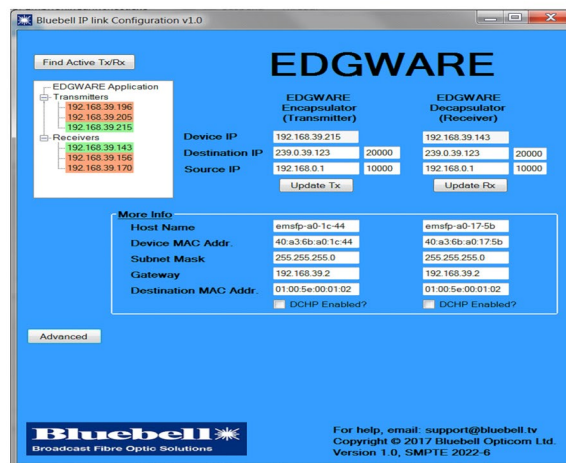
Bluebell IP link Configuration v1.0

Find Active Tx/Rx

EDGWARE

EDGWARE Application
Transmitters
192.168.39.196
192.168.39.205
192.168.39.215
Receivers
192.168.39.143
192.168.39.156
192.168.39.170

EDGWARE Encapsulator (Transmitter)

EDGWARE Decapsulator (Receiver)

| | Transmitter | | Receiver | |
|---|---|---|---|---|
| Device IP | 192.168.39.215 | | 192.168.39.143 | |
| Destination IP | 239.0.39.123 | 20000 | 239.0.39.123 | 20000 |
| Source IP | 192.168.0.1 | 10000 | 192.168.0.1 | 10000 |

Update Tx

Update Rx

More Info

| | Transmitter | Receiver |
|---|---|---|
| Host Name | emsfp-a0-1c-44 | emsfp-a0-17-5b |
| Device MAC Addr. | 40:a3:6b:a0:1c:44 | 40:a3:6b:a0:17:5b |
| Subnet Mask | 255.255.255.0 | 255.255.255.0 |
| Gateway | 192.168.39.2 | 192.168.39.2 |
| Destination MAC Addr. | 01:00:5e:00:01:02 | 01:00:5e:00:01:02 |

DCHP Enabled?

DCHP Enabled?

Advanced

Bluebell
Broadcast Fibre Optic Solutions

For help, email: support@bluebell.tv
Copyright © 2017 Bluebell Opticom Ltd.
Version 1.0, SMPTE 2022-6